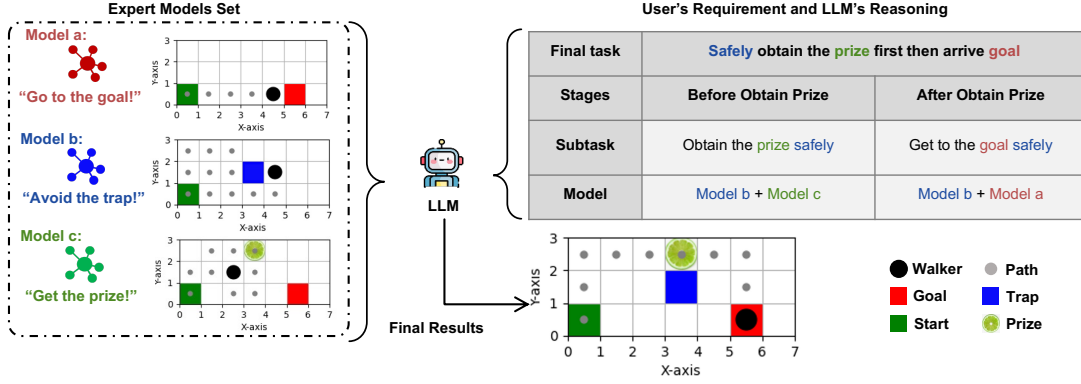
Expert Models Set

Model a:

"Go to the goal!"

Model b:

"Avoid the trap!"

Model c:

"Get the prize!"

3
2
1
0
0 1 2 3 4 5 6 7
X-axis
Y-axis

3
2
1
0
0 1 2 3 4 5 6 7
X-axis
Y-axis

3
2
1
0
0 1 2 3 4 5 6 7
X-axis
Y-axis

LLM

User's Requirement and LLM's Reasoning

| Final task | Safely obtain the prize first then arrive goal | |
|---|---|---|
| Stages | Before Obtain Prize | After Obtain Prize |
| Subtask | Obtain the prize safely | Get to the goal safely |
| Model | Model b + Model c | Model b + Model a |

Final Results

3
2
1
0
0 1 2 3 4 5 6 7
X-axis
Y-axis

Walker
Path
Goal
Trap
Start
Prize